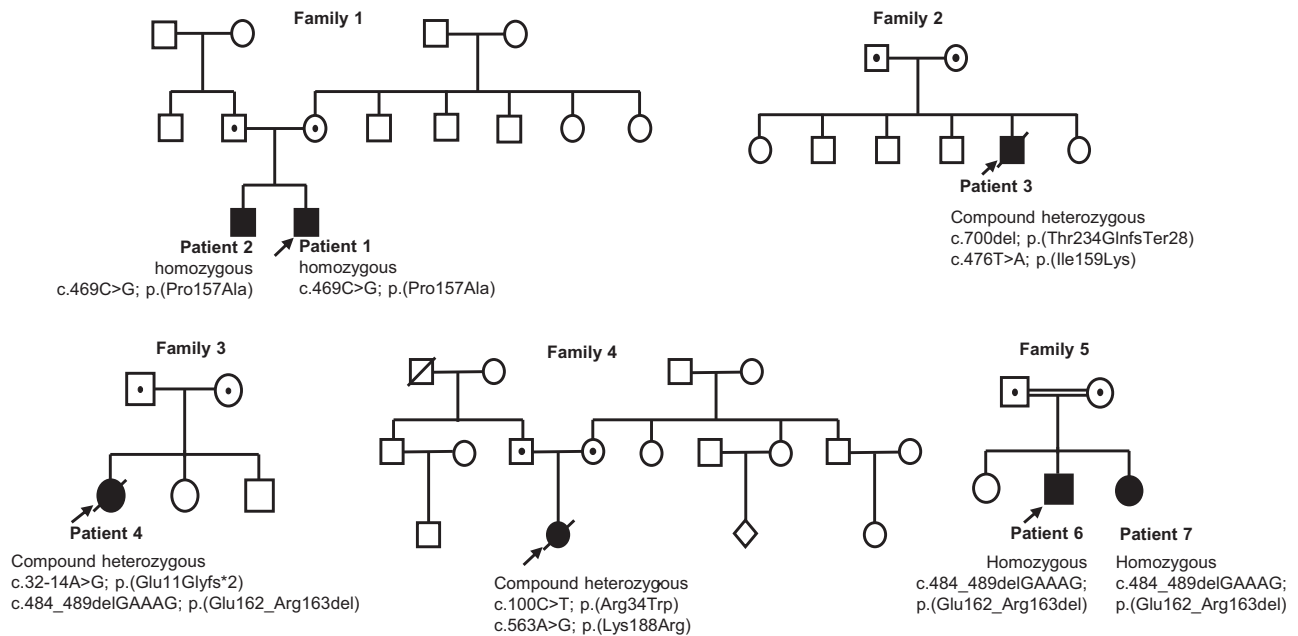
Family 1

Patient 2
homozygous
c.469C>G; p.(Pro157Ala)

Patient 1
homozygous
c.469C>G; p.(Pro157Ala)

Family 2

Patient 3
Compound heterozygous
c.700del; p.(Thr234GlnfsTer28)
c.476T>A; p.(Ile159Lys)

Family 3

Patient 4
Compound heterozygous
c.32-14A>G; p.(Glu11Glyfs*2)
c.484_489delGAAAG; p.(Glu162_Arg163del)

Family 4

Compound heterozygous
c.100C>T; p.(Arg34Trp)
c.563A>G; p.(Lys188Arg)

Family 5

Patient 6
Homozygous
c.484_489delGAAAG;
p.(Glu162_Arg163del)

Patient 7
Homozygous
c.484_489delGAAAG;
p.(Glu162_Arg163del)